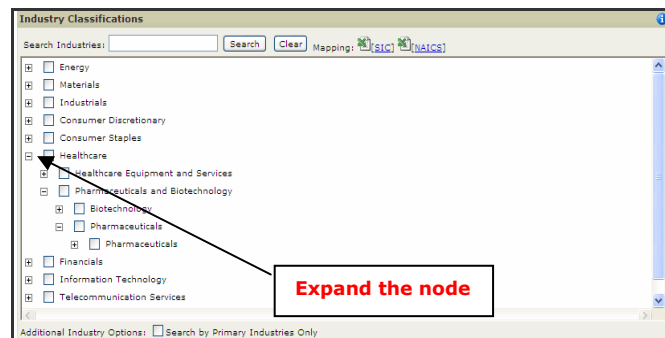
Industry Classifications

Search Industries: Search Clear Mapping: [SIC] [NAICS]

Energy
Materials
Industrials
Consumer Discretionary
Consumer Staples
Healthcare
Healthcare Equipment and Services
Pharmaceuticals and Biotechnology
Biotechnology
Pharmaceuticals
Pharmaceuticals
Financials
Information Technology
Telecommunication Services

Expand the node

Additional Industry Options: Search by Primary Industries Only